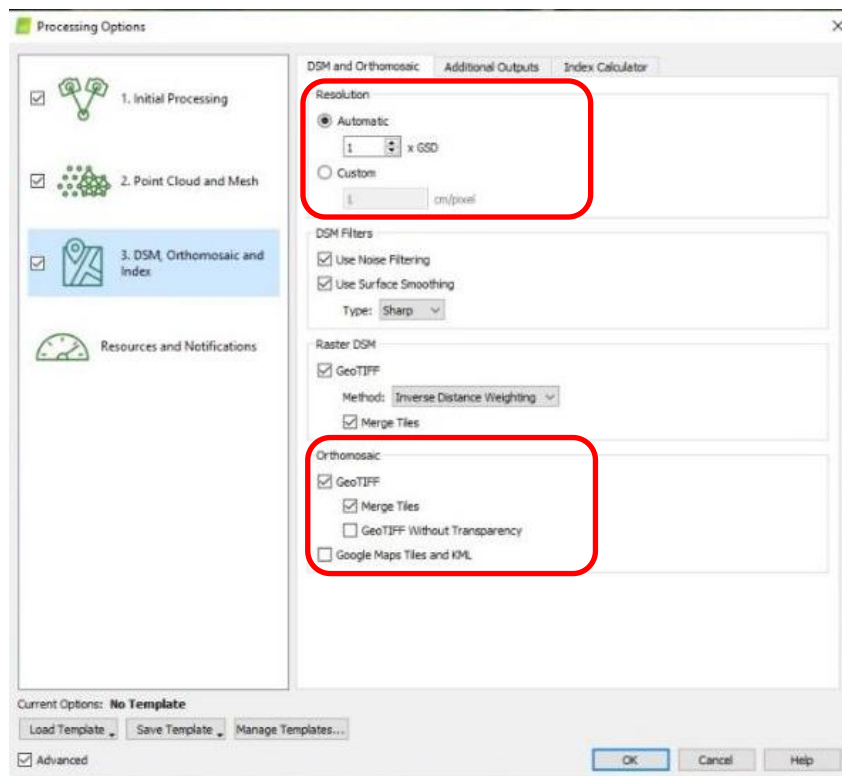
Processing Options

1. Initial Processing

2. Point Cloud and Mesh

3. DSM, Orthomosaic and Index

Resources and Notifications

DSM and Orthomosaic | Additional Outputs | Index Calculator

Resolution

Automatic

1 x GSD

Custom

1 cm/pixel

DSM Filters

Use Noise Filtering

Use Surface Smoothing

Type: Sharp

Raster DSM

GeoTIFF

Method: Inverse Distance Weighting

Merge Tiles

Orthomosaic

GeoTIFF

Merge Tiles

GeoTIFF Without Transparency

Google Maps Tiles and KML

Current Options: No Template

Load Template | Save Template | Manage Templates...

Advanced

OK | Cancel | Help